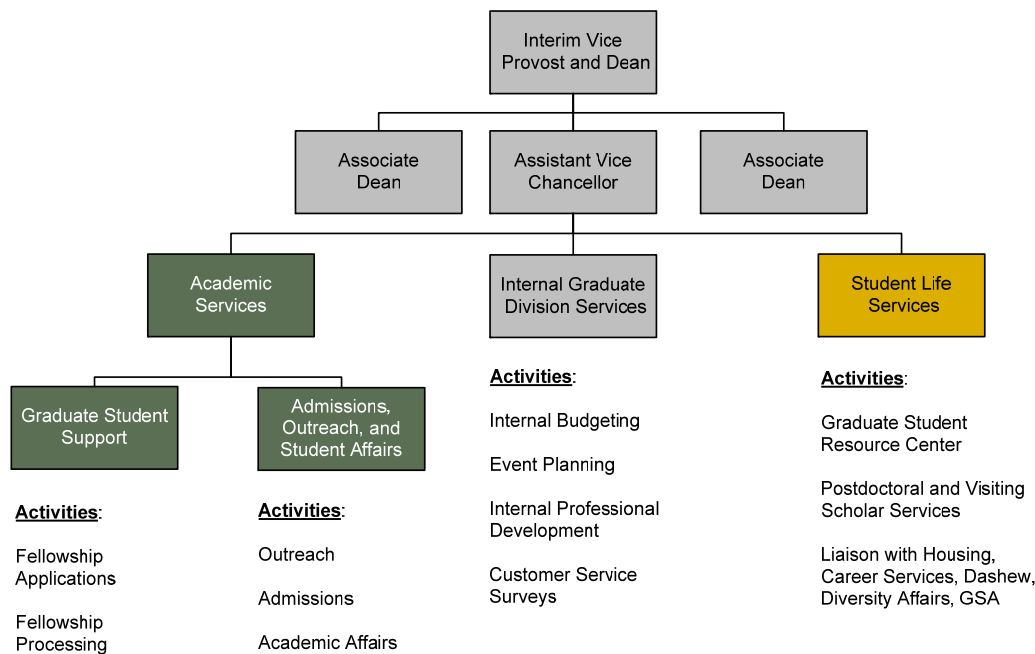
Interim Vice Provost and Dean

Associate Dean

Assistant Vice Chancellor

Associate Dean

Academic Services

Internal Graduate Division Services

Student Life Services

Graduate Student Support

Admissions, Outreach, and Student Affairs

**Activities**:

Fellowship Applications

Fellowship Processing

**Activities**:

Outreach

Admissions

Academic Affairs

**Activities**:

Internal Budgeting

Event Planning

Internal Professional Development

Customer Service Surveys

**Activities**:

Graduate Student Resource Center

Postdoctoral and Visiting Scholar Services

Liaison with Housing, Career Services, Dashew, Diversity Affairs, GSA